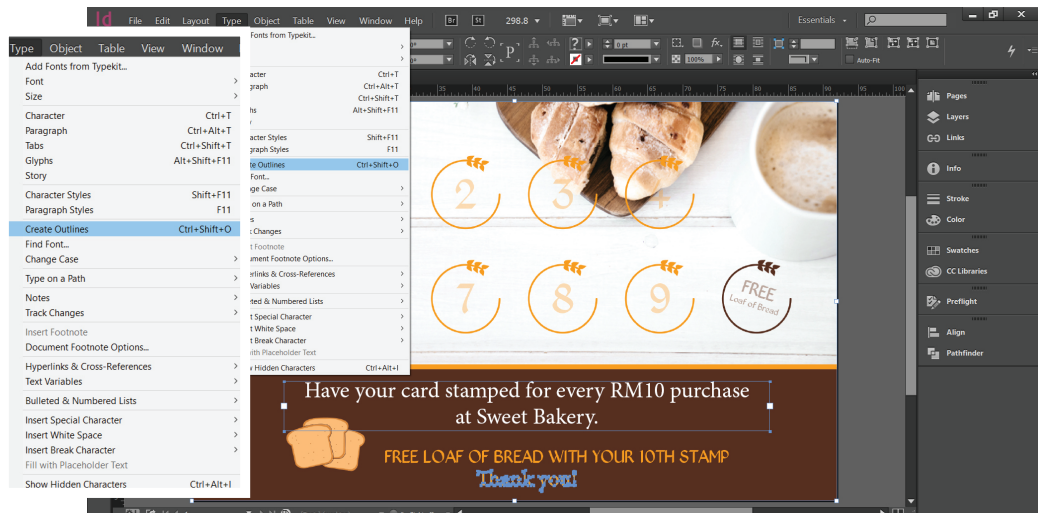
Id File Edit Layout Type Object Table View Window Help Br St 298.8 Essentials

Type Object Table View Window

Add Fonts from Typekit...
Font
Size

Character Ctrl+T
Paragraph Ctrl+Alt+T
Tabs Ctrl+Shift+T
Glyphs Alt+Shift+F11
Story

Character Styles Shift+F11
Paragraph Styles F11

Create Outlines Ctrl+Shift+O
Find Font...
Change Case

Type on a Path

Notes
Track Changes

Insert Footnote
Document Footnote Options...

Hyperlinks & Cross-References
Text Variables

Bulleted & Numbered Lists

Insert Special Character
Insert White Space
Insert Break Character
Fill with Placeholder Text

Show Hidden Characters Ctrl+Alt+I

Pages
Layers
Links
Info
Stroke
Color
Swatches
CC Libraries
Preflight
Align
Pathfinder

2 3 4
7 8 9
FREE Loaf of Bread

Have your card stamped for every RM10 purchase at Sweet Bakery.

FREE LOAF OF BREAD WITH YOUR 10TH STAMP

Thank you!